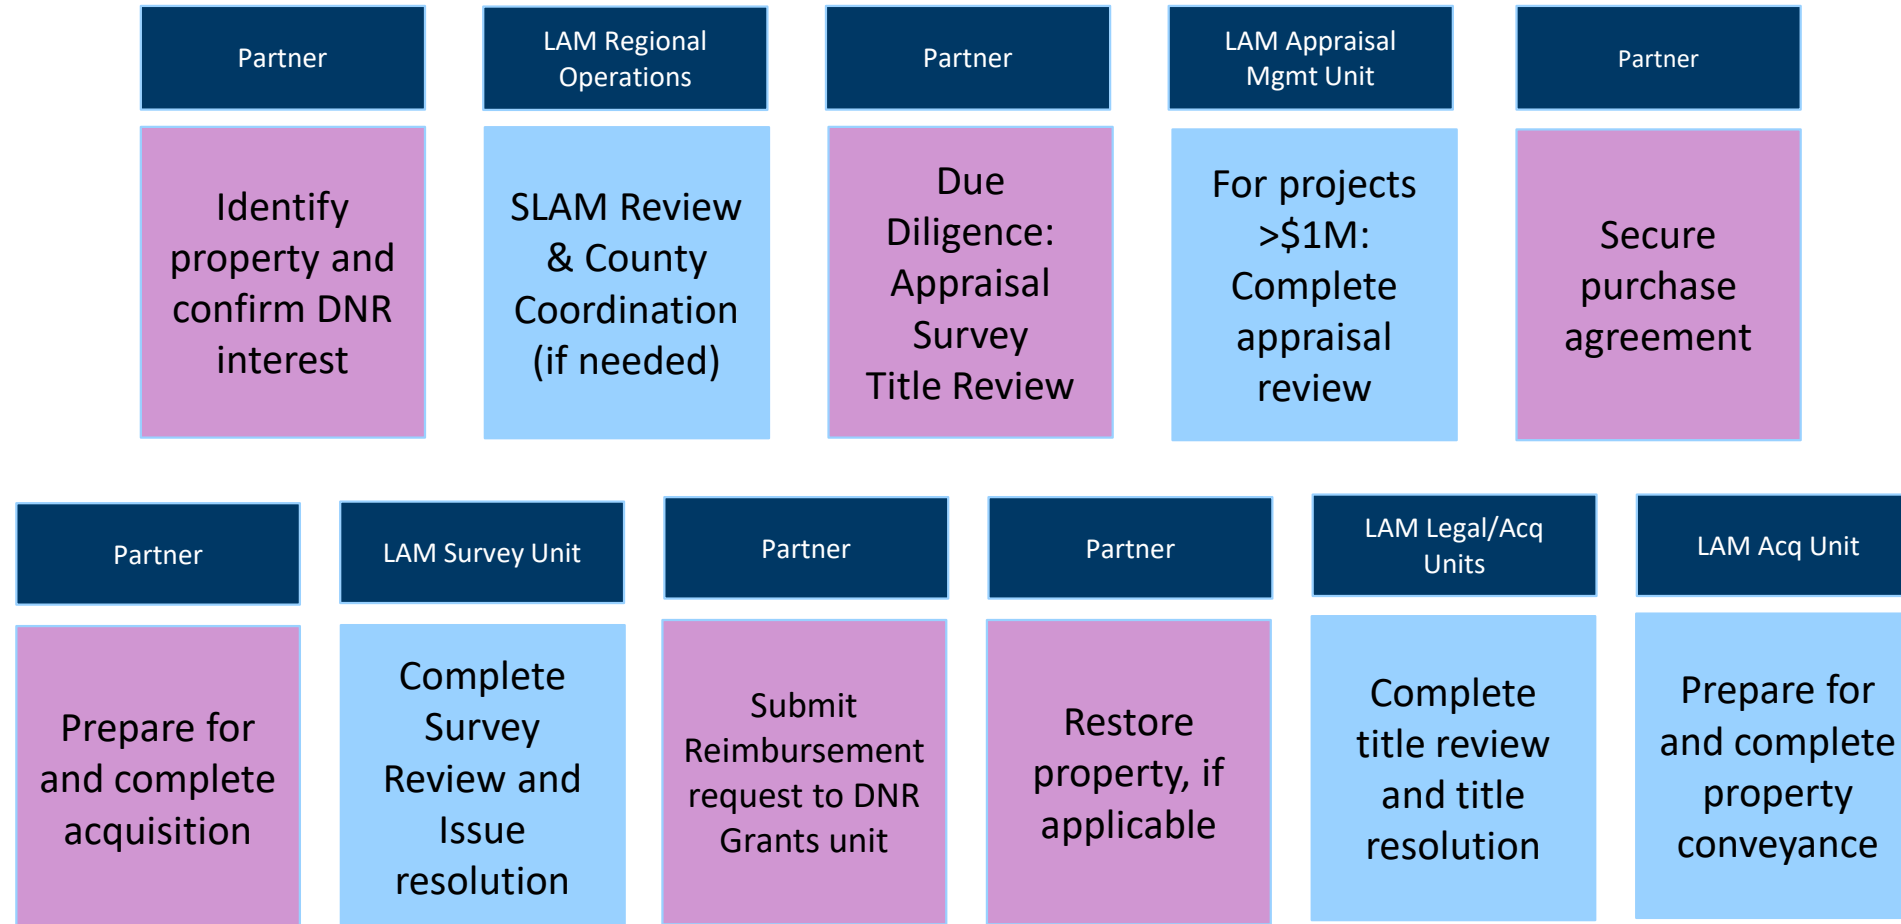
Partner

Identify property and confirm DNR interest

LAM Regional Operations

SLAM Review & County Coordination (if needed)

Partner

Due Diligence: Appraisal Survey Title Review

LAM Appraisal Mgmt Unit

For projects >\$1M: Complete appraisal review

Partner

Secure purchase agreement

Partner

Prepare for and complete acquisition

LAM Survey Unit

Complete Survey Review and Issue resolution

Partner

Submit Reimbursement request to DNR Grants unit

Partner

Restore property, if applicable

LAM Legal/Acq Units

Complete title review and title resolution

LAM Acq Unit

Prepare for and complete property conveyance